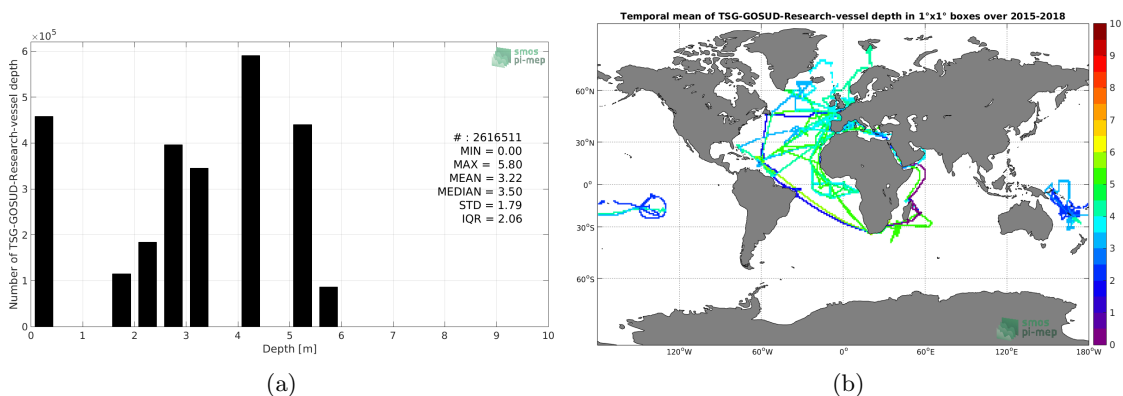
$\times 10^5$

smos pi-mep

Number of TSG-GOSUD-Research-vessel depth

6
5
4
3
2
1
0

# : 2616511
MIN = 0.00
MAX = 5.80
MEAN = 3.22
MEDIAN = 3.50
STD = 1.79
IQR = 2.06

0 1 2 3 4 5 6 7 8 9 10
Depth [m]

(a)

Temporal mean of TSG-GOSUD-Research-vessel depth in 1°x1° boxes over 2015-2018

60°N
30°N
0°
30°S
60°S

120°W 60°W 0° 60°E 120°E 180°W

smos pi-mep

10
9
8
7
6
5
4
3
2
1
0

(b)